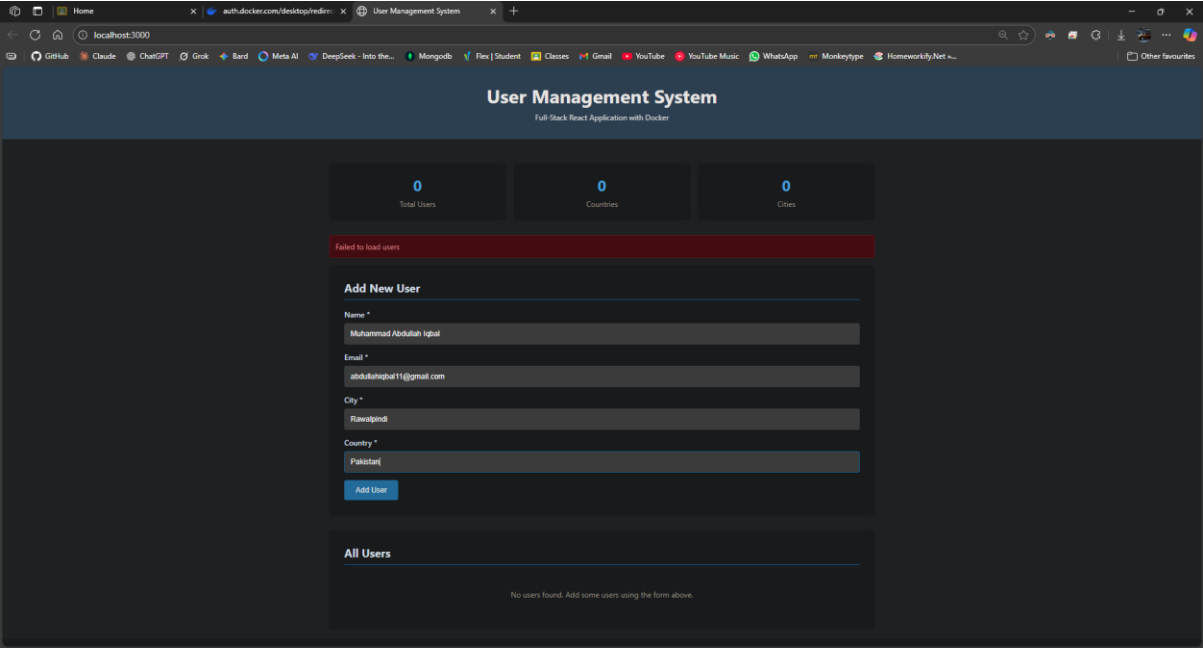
Home
auth.docker.com/desktop/redire
User Management System
localhost:3000
GitHub Claude ChatGPT Grok Bard Meta AI DeepSeek - Into the... Mongodb Flex | Student Classes Gmail YouTube YouTube Music WhatsApp Monkeytype Homeworkify.Net »...
Other favourites

User Management System
Full-Stack React Application with Docker

0
Total Users

0
Countries

0
Cities

Failed to load users

Add New User

Name *
Muhammad Abdullah Iqbal

Email *
abdullahiqbal11@gmail.com

City *
Rawalpindi

Country *
Pakistan

Add User

All Users

No users found. Add some users using the form above.